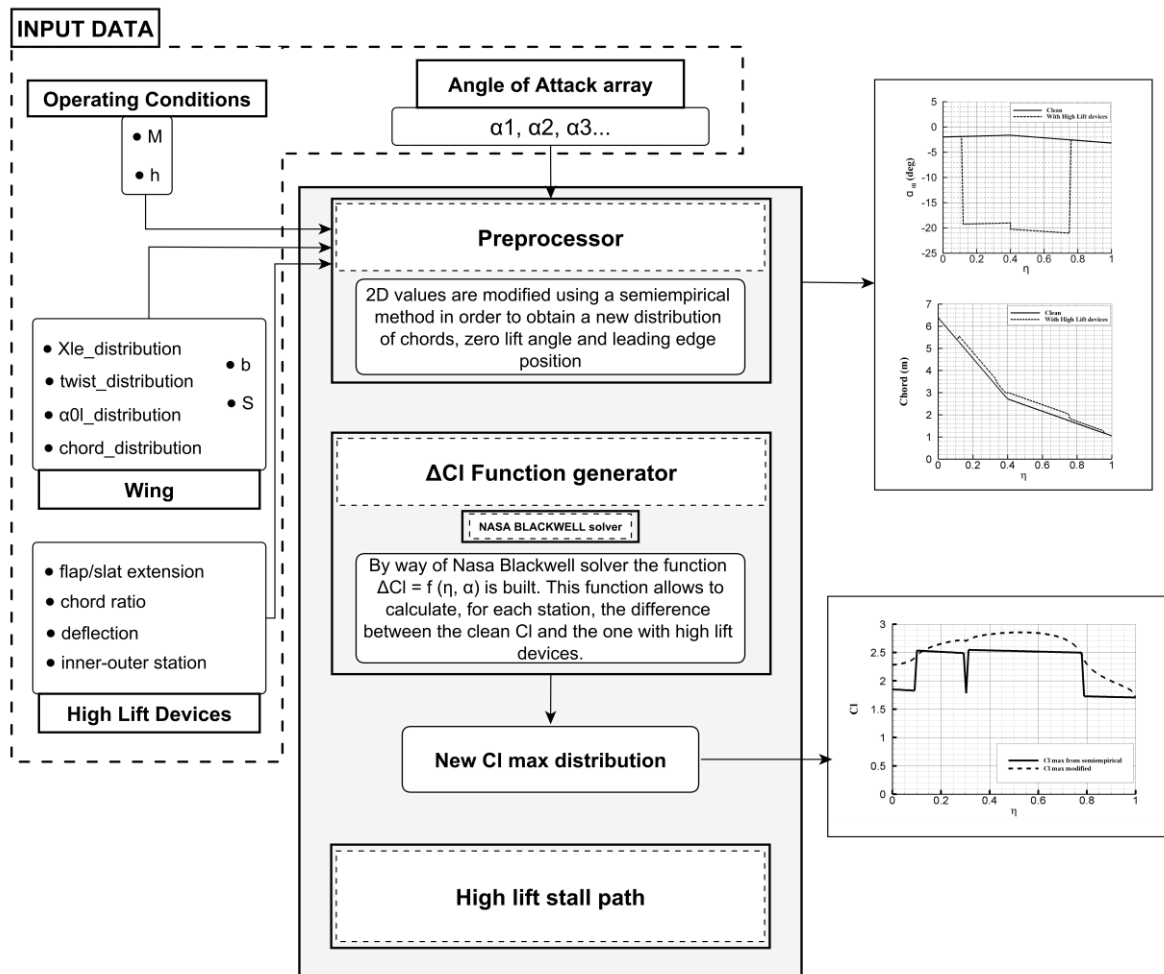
INPUT DATA

Operating Conditions

• M

• h

Angle of Attack array

α1, α2, α3...

Preprocessor

2D values are modified using a semiempirical method in order to obtain a new distribution of chords, zero lift angle and leading edge position

• Xle_distribution

• twist_distribution

• α0l_distribution

• chord_distribution

• b

• S

Wing

• flap/slat extension

• chord ratio

• deflection

• inner-outer station

High Lift Devices

ΔCl Function generator

NASA BLACKWELL solver

By way of Nasa Blackwell solver the function ΔCl = f (η, α) is built. This function allows to calculate, for each station, the difference between the clean Cl and the one with high lift devices.

New Cl max distribution

High lift stall path

Clean
With High Lift devices

5
0
-5
-10
-15
-20
-25

$\alpha_{0l}$ (deg)

0 0.2 0.4 0.6 0.8 1

η

Clean
With High Lift devices

7
6
5
4
3
2
1
0

Chord (m)

0 0.2 0.4 0.6 0.8 1

η

3
2.5
2
1.5
1
0.5
0

Cl

Cl max from semiempirical
Cl max modified

0 0.2 0.4 0.6 0.8 1

η